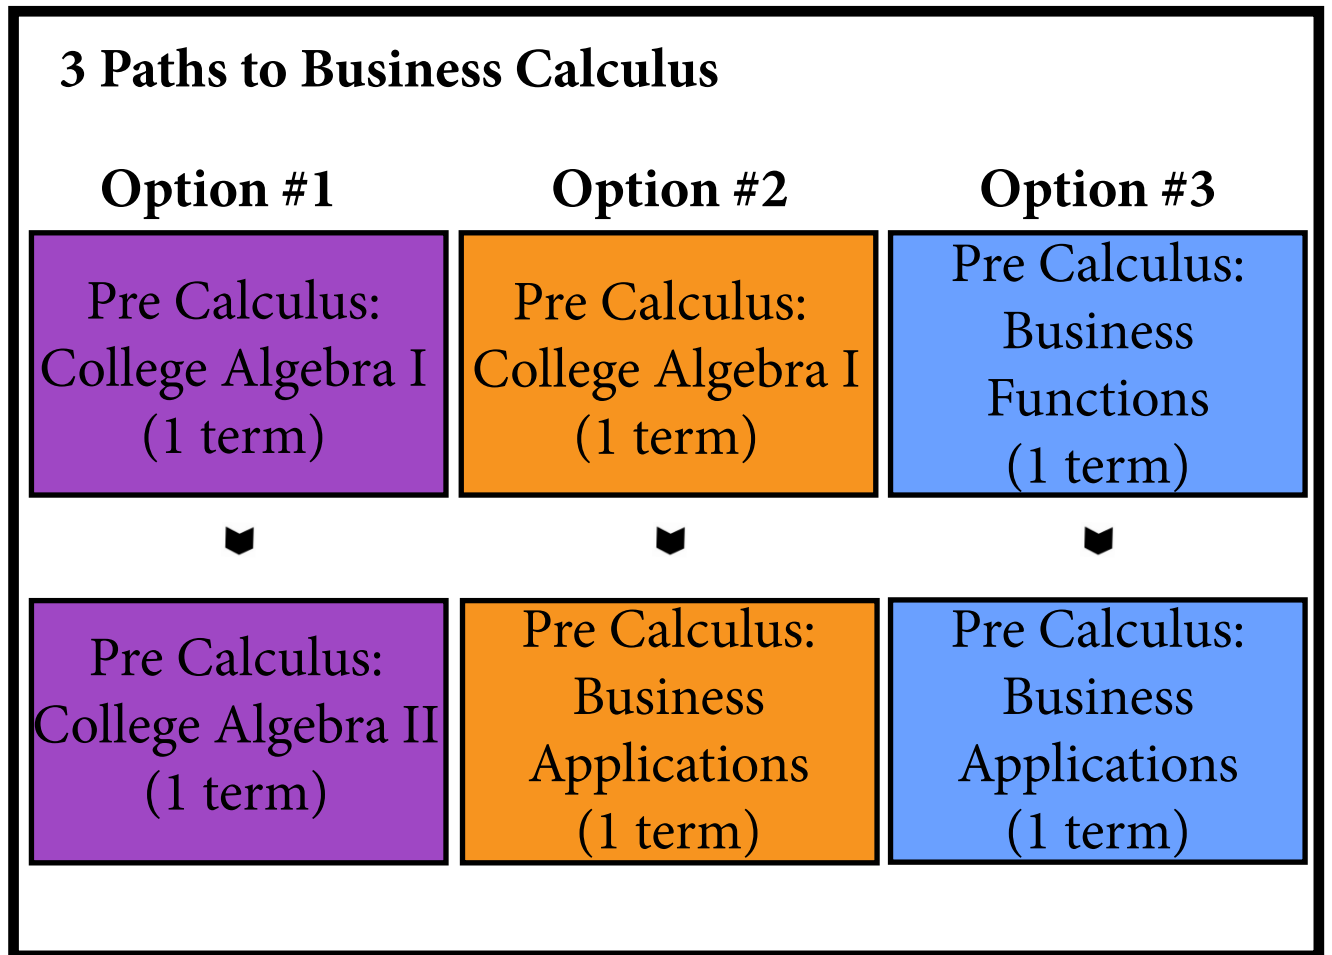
3 Paths to Business Calculus

Option #1

Pre Calculus: College Algebra I (1 term)

Pre Calculus: College Algebra II (1 term)

Option #2

Pre Calculus: College Algebra I (1 term)

Pre Calculus: Business Applications (1 term)

Option #3

Pre Calculus: Business Functions (1 term)

Pre Calculus: Business Applications (1 term)